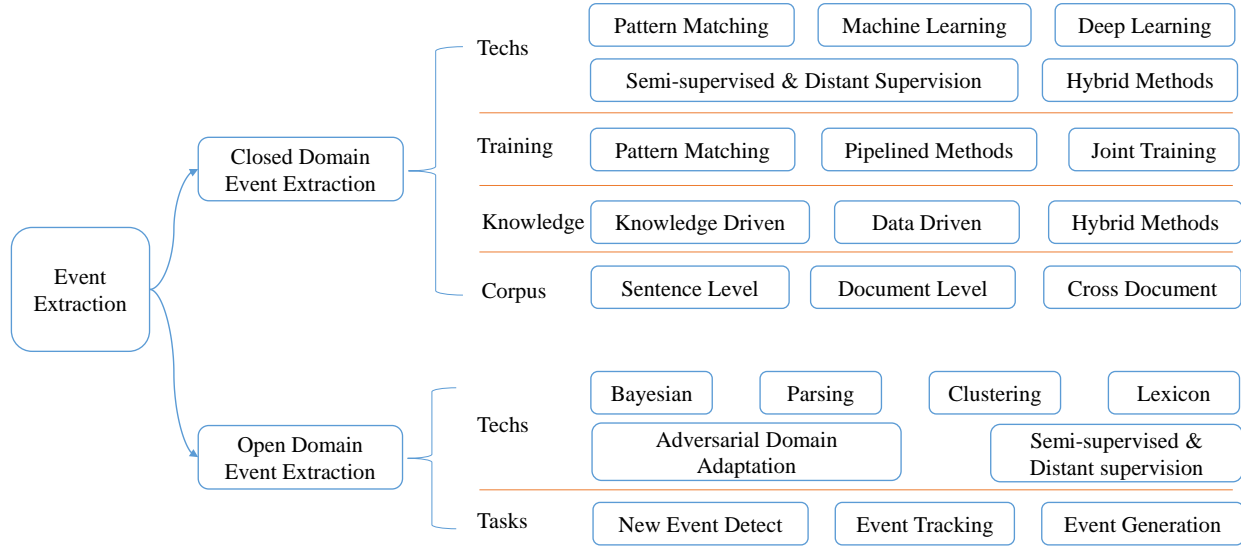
Event Extraction

Closed Domain Event Extraction

Techs

Pattern Matching

Machine Learning

Deep Learning

Semi-supervised & Distant Supervision

Hybrid Methods

Training

Pattern Matching

Pipelined Methods

Joint Training

Knowledge

Knowledge Driven

Data Driven

Hybrid Methods

Corpus

Sentence Level

Document Level

Cross Document

Open Domain Event Extraction

Techs

Bayesian

Parsing

Clustering

Lexicon

Adversarial Domain Adaptation

Semi-supervised & Distant supervision

Tasks

New Event Detect

Event Tracking

Event Generation